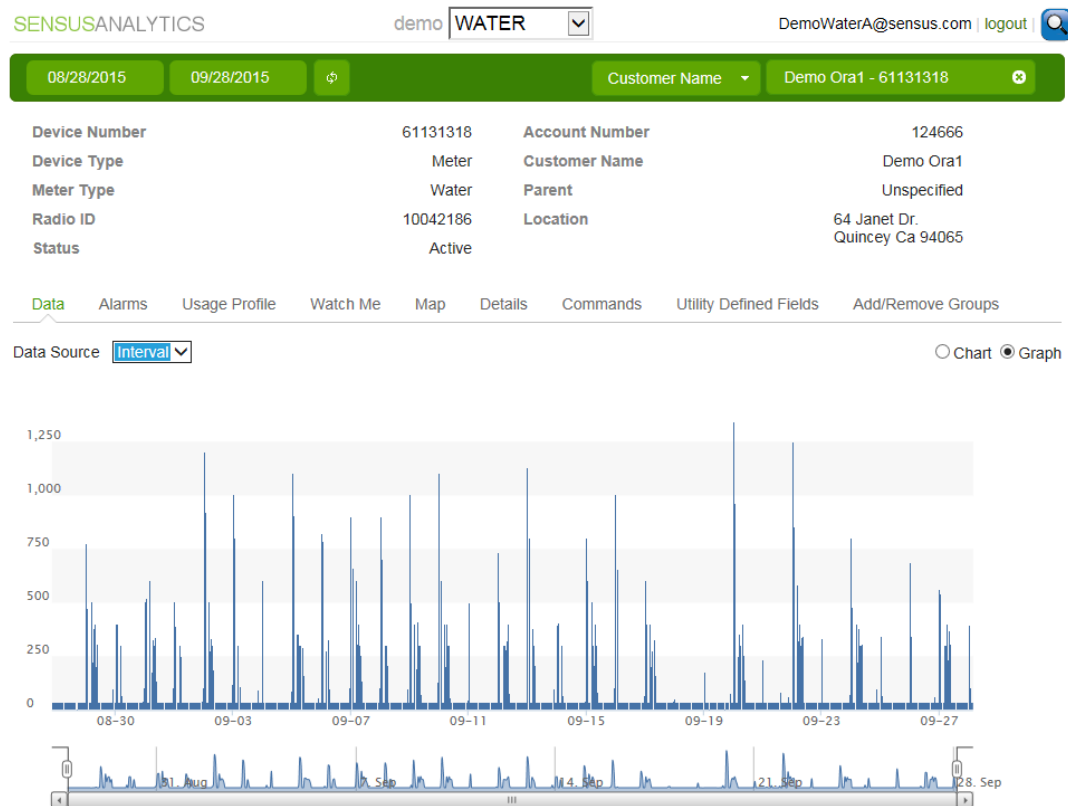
SENSUSANALYTICS demo WATER DemoWaterA@sensus.com | logout |

08/28/2015 09/28/2015 Customer Name Demo Ora1 - 61131318

| Device Number | 61131318 | Account Number | 124666 |
|---|---|---|---|
| Device Type | Meter | Customer Name | Demo Ora1 |
| Meter Type | Water | Parent | Unspecified |
| Radio ID | 10042186 | Location | 64 Janet Dr. Quincey Ca 94065 |
| Status | Active | | |

Data Alarms Usage Profile Watch Me Map Details Commands Utility Defined Fields Add/Remove Groups

Data Source Interval Chart Graph

1,250
1,000
750
500
250
0

08-30 09-03 09-07 09-11 09-15 09-19 09-23 09-27

31. Aug 7. Sep 14. Sep 21. Sep 28. Sep